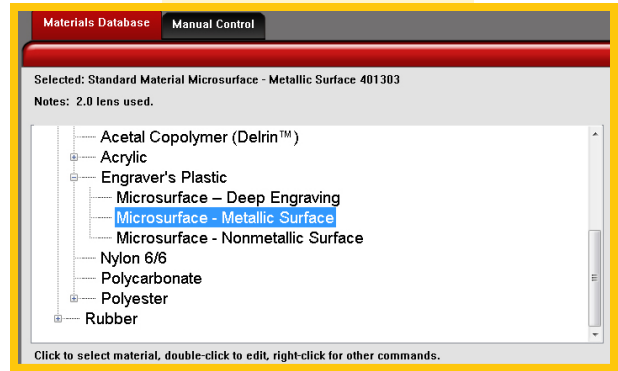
Materials Database
Manual Control

Selected: Standard Material Microsurface - Metallic Surface 401303

Notes: 2.0 lens used.

Acetal Copolymer (Delrin™)
Acrylic
Engraver's Plastic
Microsurface – Deep Engraving
Microsurface - Metallic Surface
Microsurface - Nonmetallic Surface
Nylon 6/6
Polycarbonate
Polyester
Rubber

Click to select material, double-click to edit, right-click for other commands.